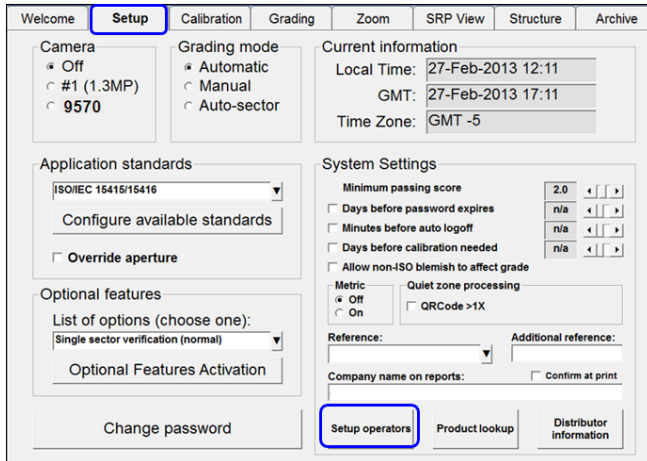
Welcome | Setup | Calibration | Grading | Zoom | SRP View | Structure | Archive

Camera
Off
#1 (1.3MP)
9570

Grading mode
Automatic
Manual
Auto-sector

Current information
Local Time: 27-Feb-2013 12:11
GMT: 27-Feb-2013 17:11
Time Zone: GMT -5

Application standards
ISO/IEC 15415/15416
Configure available standards
Override aperture

System Settings
Minimum passing score 2.0
Days before password expires n/a
Minutes before auto logoff n/a
Days before calibration needed n/a
Allow non-ISO blemish to affect grade

Metric
Off
On

Quiet zone processing
QRCode >1X

Optional features
List of options (choose one):
Single sector verification (normal)
Optional Features Activation

Reference:
Additional reference:
Company name on reports:
Confirm at print

Change password
Setup operators
Product lookup
Distributor information